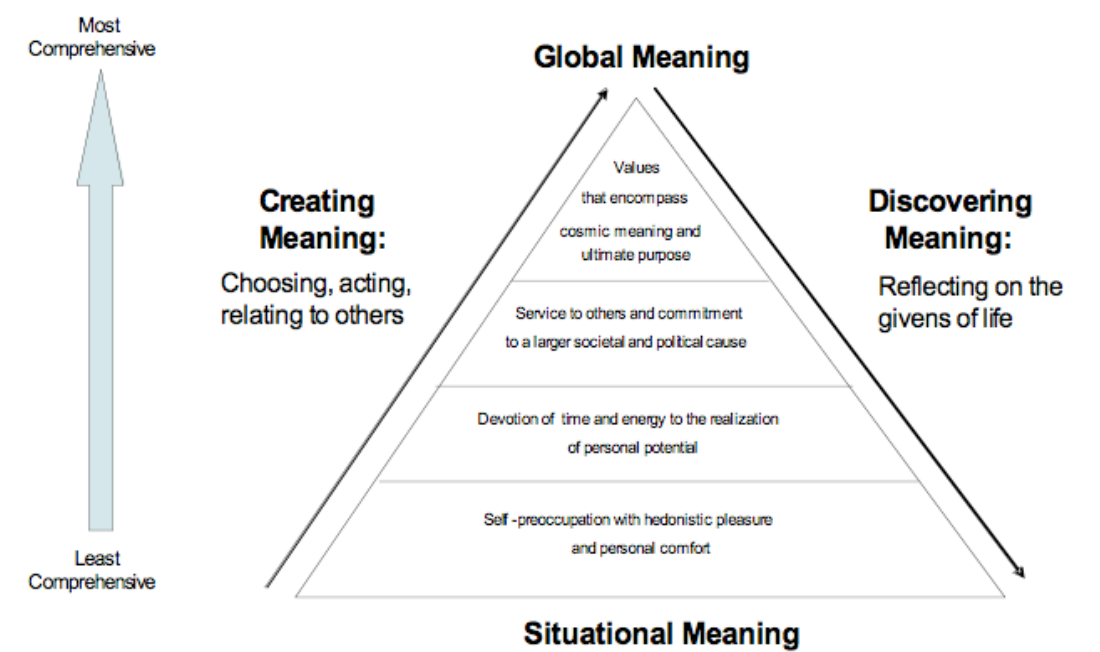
Most Comprehensive

Least Comprehensive

Global Meaning

Creating Meaning:

Choosing, acting, relating to others

Discovering Meaning:

Reflecting on the givens of life

Values that encompass cosmic meaning and ultimate purpose

Service to others and commitment to a larger societal and political cause

Devotion of time and energy to the realization of personal potential

Self -preoccupation with hedonistic pleasure and personal comfort

Situational Meaning